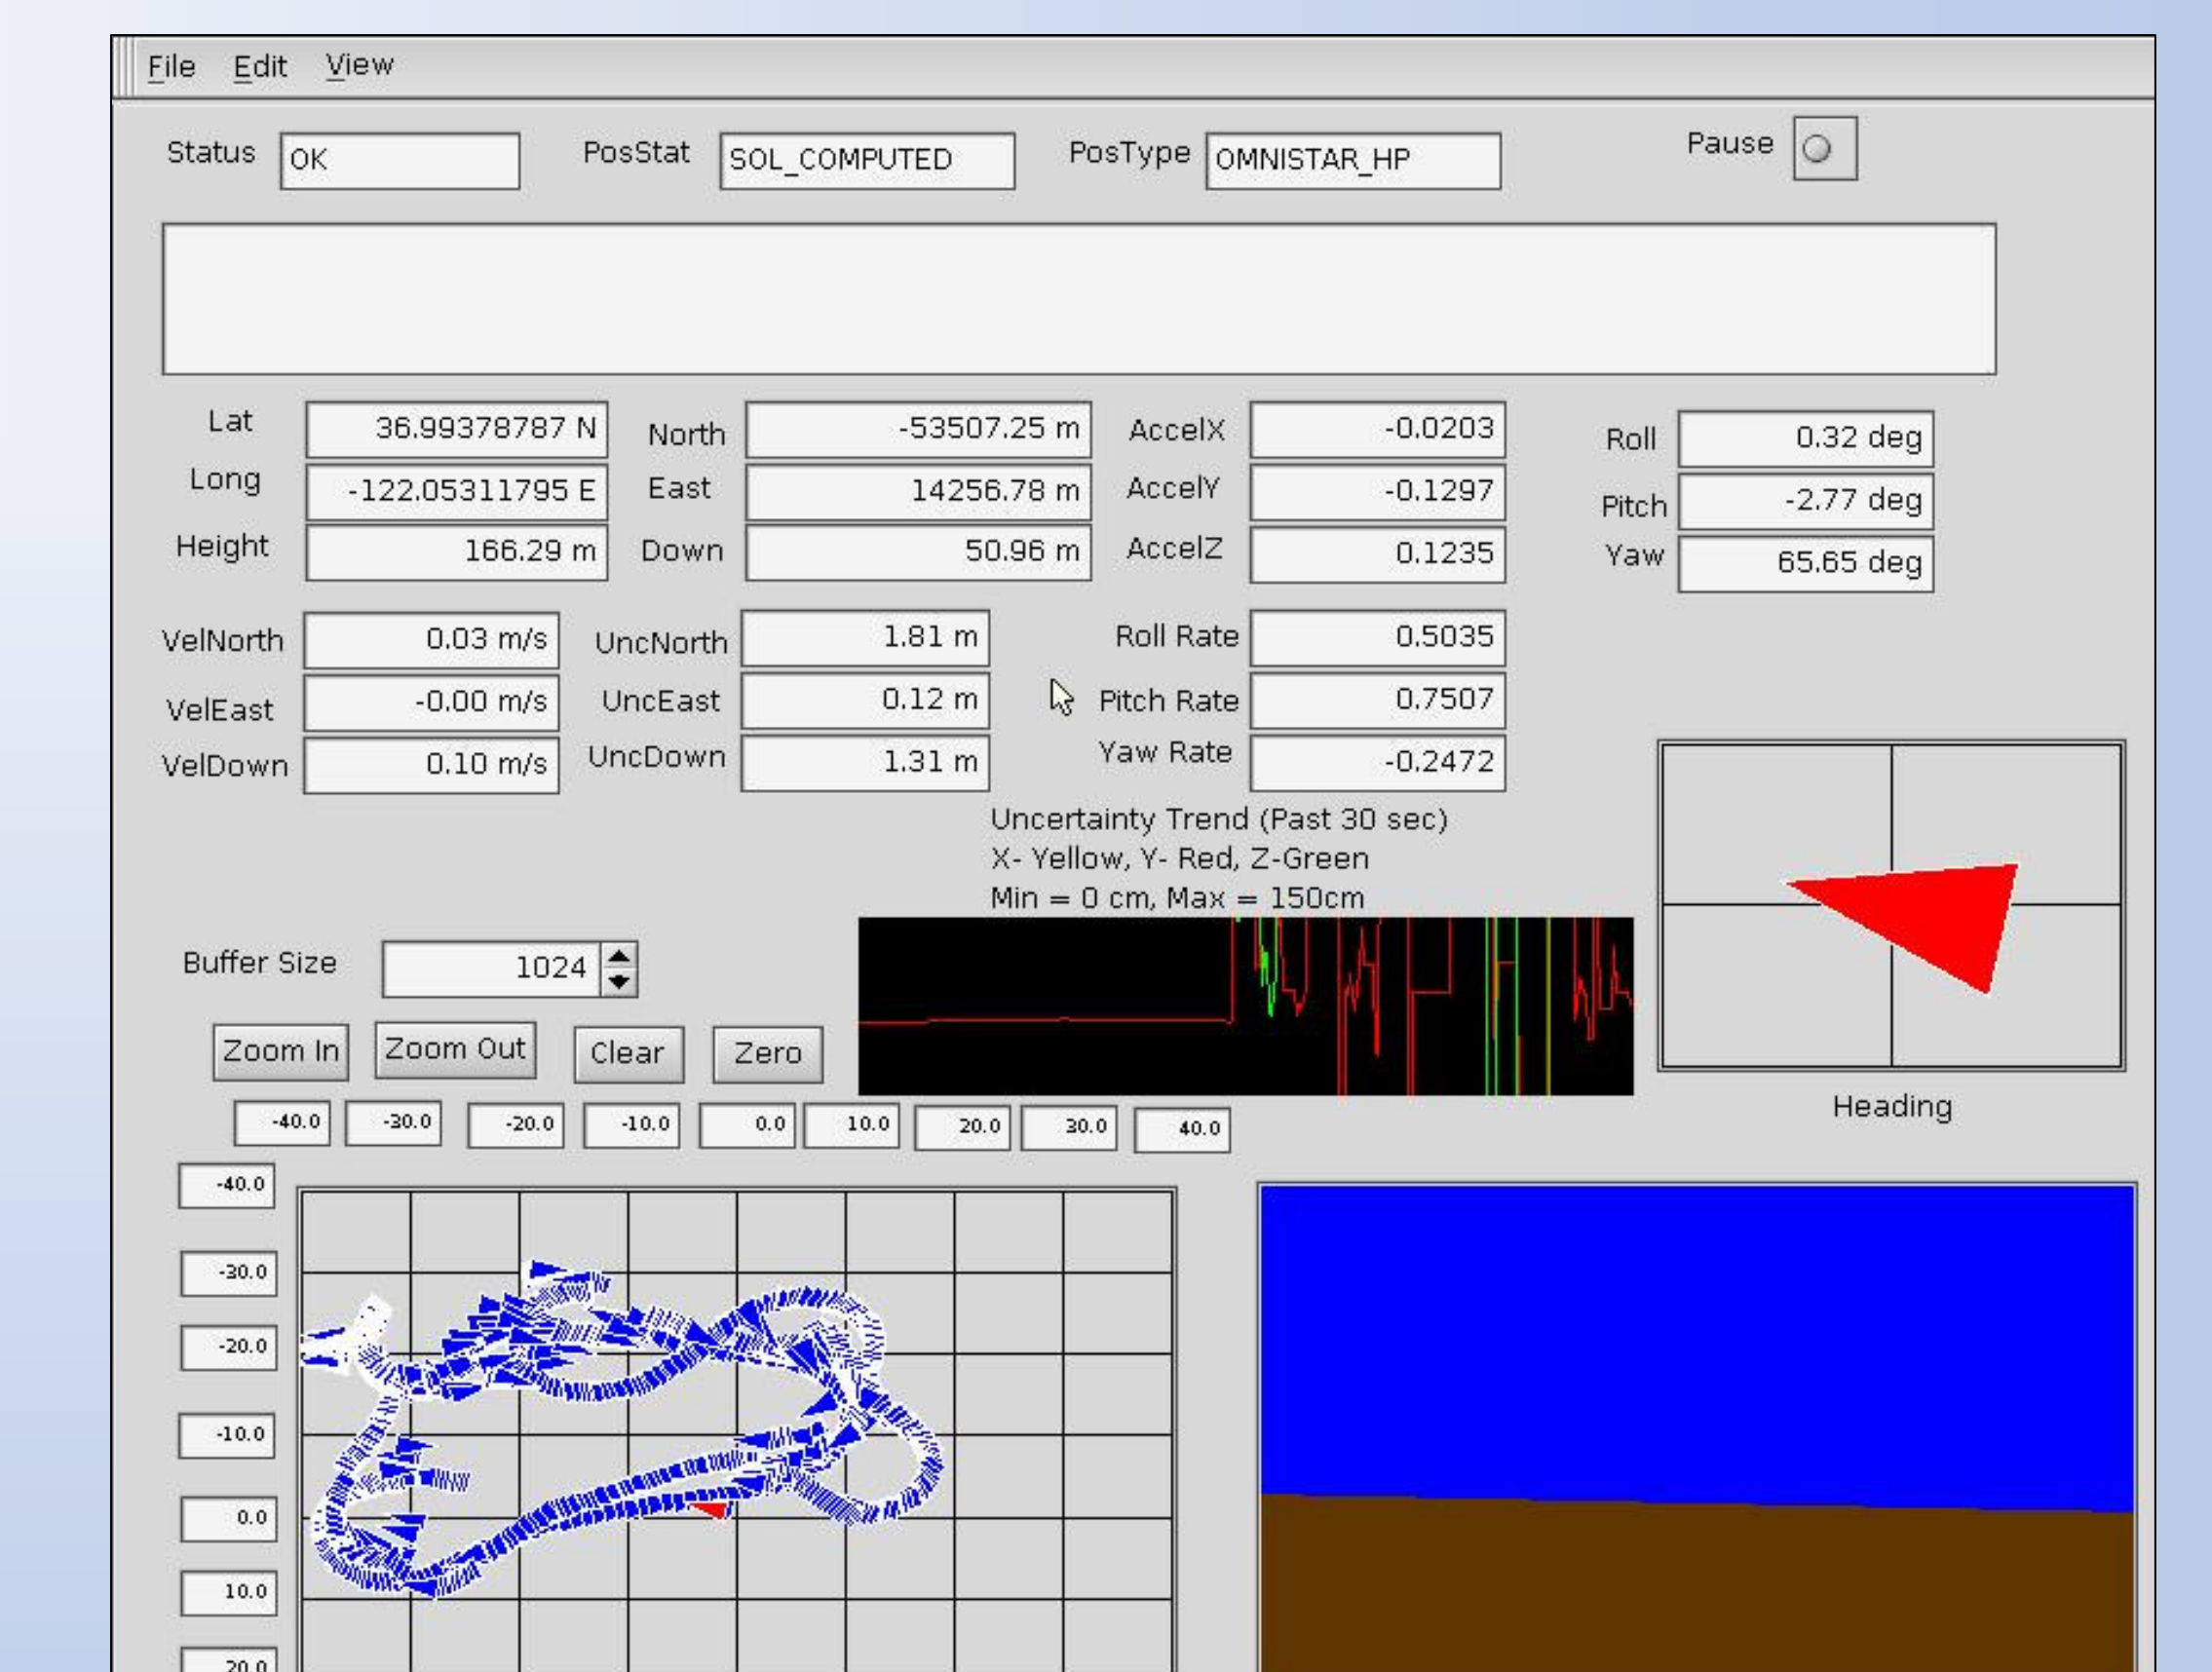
File Edit View

Status OK PosStat SOL_COMPUTED PosType OMNISTAR_HP Pause

Lat 36.99378787 N
Long -122.05311795 E
Height 166.29 m

North -53507.25 m
East 14256.78 m
Down 50.96 m

AccelX -0.0203
AccelY -0.1297
AccelZ 0.1235

Roll 0.32 deg
Pitch -2.77 deg
Yaw 65.65 deg

VelNorth 0.03 m/s
VelEast -0.00 m/s
VelDown 0.10 m/s

UncNorth 1.81 m
UncEast 0.12 m
UncDown 1.31 m

Roll Rate 0.5035
Pitch Rate 0.7507
Yaw Rate -0.2472

Uncertainty Trend (Past 30 sec)
X- Yellow, Y- Red, Z-Green
Min = 0 cm, Max = 150cm

Buffer Size 1024

Zoom In Zoom Out Clear Zero

Heading

-40.0 -30.0 -20.0 -10.0 0.0 10.0 20.0 30.0 40.0

-40.0
-30.0
-20.0
-10.0
0.0
10.0
20.0